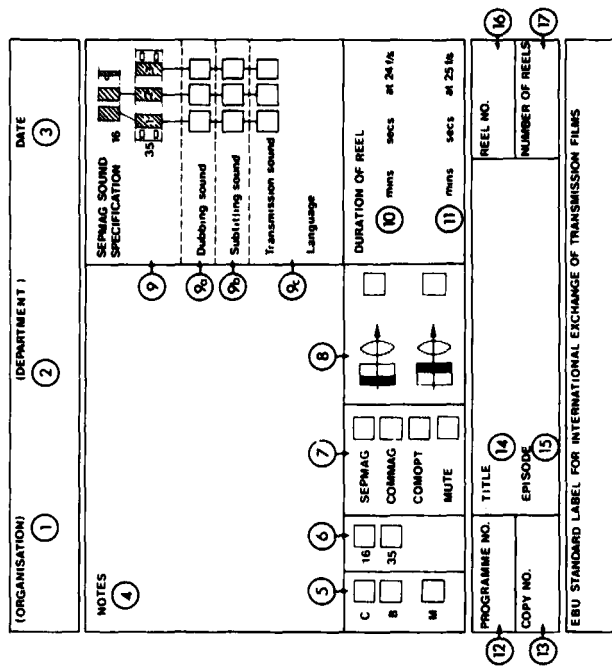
(ORGANISATION) ① (DEPARTMENT) ② DATE ③

NOTES ④

SEPMAG SOUND SPECIFICATION 16 35

⑨ Dubbing sound ⑨a

Subtitling sound ⑨b

Transmission sound ⑨c

Language

⑤ C B M

⑥ 16 35

⑦ SEPMAG COMMAG COMOPT MUTE

⑧

DURATION OF REEL

⑩ mins secs at 24 f/s

⑪ mins secs at 25 f/s

⑫ PROGRAMME NO.

⑬ COPY NO.

TITLE ⑭

EPISODE ⑮

REEL NO. ⑯

NUMBER OF REELS ⑰

EBU STANDARD LABEL FOR INTERNATIONAL EXCHANGE OF TRANSMISSION FILMS